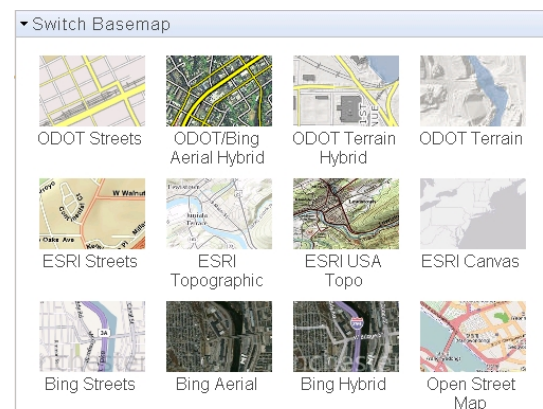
▾ Switch Basemap

ODOT Streets

ODOT/Bing Aerial Hybrid

ODOT Terrain Hybrid

ODOT Terrain

ESRI Streets

ESRI Topographic

ESRI USA Topo

ESRI Canvas

Bing Streets

Bing Aerial

Bing Hybrid

Open Street Map